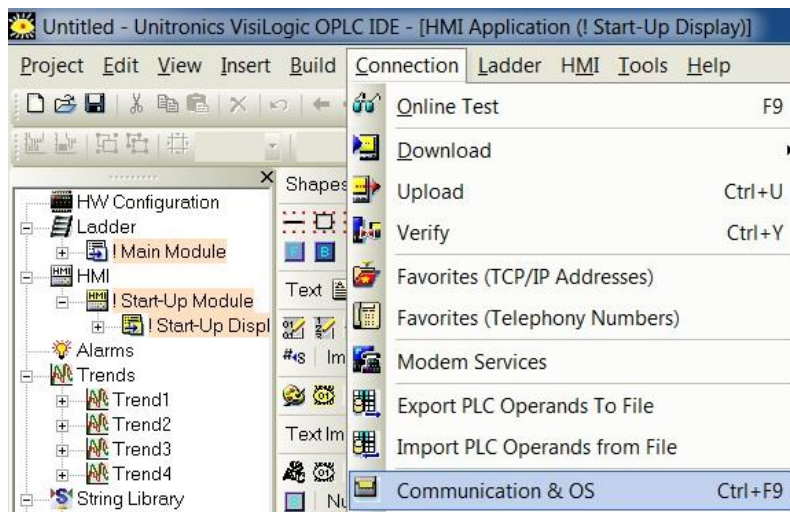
Untitled - Unitronics VisiLogic OPLC IDE - [HMI Application (! Start-Up Display)]

Project Edit View Insert Build Connection Ladder HMI Tools Help

HW Configuration
Ladder
! Main Module
HMI
! Start-Up Module
! Start-Up Displ
Alarms
Trends
Trend1
Trend2
Trend3
Trend4
String Library

Shapes
Text
Im
Text Im
Nu

Online Test F9
Download
Upload Ctrl+U
Verify Ctrl+Y
Favorites (TCP/IP Addresses)
Favorites (Telephony Numbers)
Modem Services
Export PLC Operands To File
Import PLC Operands from File
Communication & OS Ctrl+F9